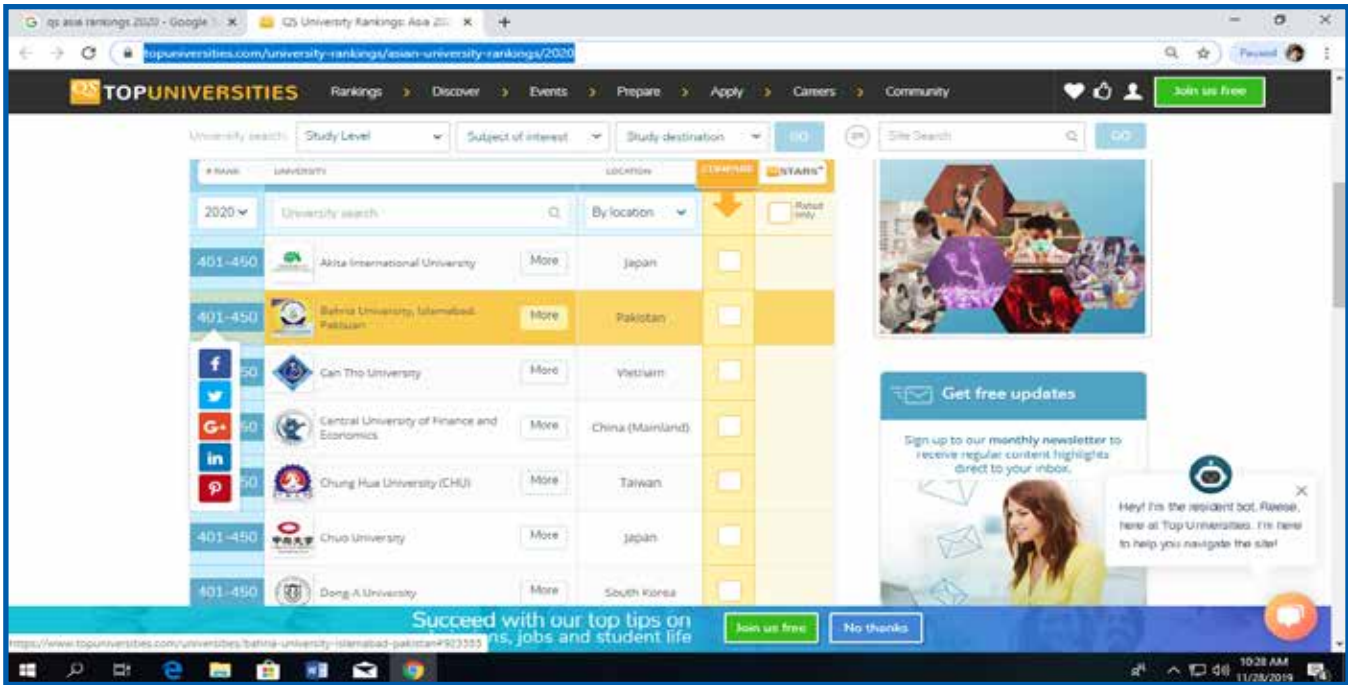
G qs asia rankings 2020 - Google × | QS University Rankings: Asia 20 ×

topuniversities.com/university-rankings/asian-university-rankings/2020

Paused

QS TOPUNIVERSITIES Rankings > Discover > Events > Prepare > Apply > Careers > Community

Join us free

University search: Study Level | Subject of interest | Study destination | GO | Site Search | GO

# RANK | UNIVERSITY | LOCATION | COMPARE | STARS

2020 | University search | By location | Rated only

| Rank | University | | Location |
|---|---|---|---|
| 401-450 | Akita International University | More | Japan |
| 401-450 | Bahria University, Islamabad, Pakistan | More | Pakistan |
| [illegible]50 | Can Tho University | More | Vietnam |
| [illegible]50 | Central University of Finance and Economics | More | China (Mainland) |
| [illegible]50 | Chung Hua University (CHU) | More | Taiwan |
| 401-450 | Chuo University | More | Japan |
| 401-450 | Dong-A University | More | South Korea |

Get free updates

Sign up to our monthly newsletter to receive regular content highlights direct to your inbox.

Hey! I'm the resident bot, Reese, here at Top Universities. I'm here to help you navigate the site!

Succeed with our top tips on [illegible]ns, jobs and student life

Join us free | No thanks

https://www.topuniversities.com/universities/bahria-university-islamabad-pakistan#923335

10:28 AM 11/28/2019